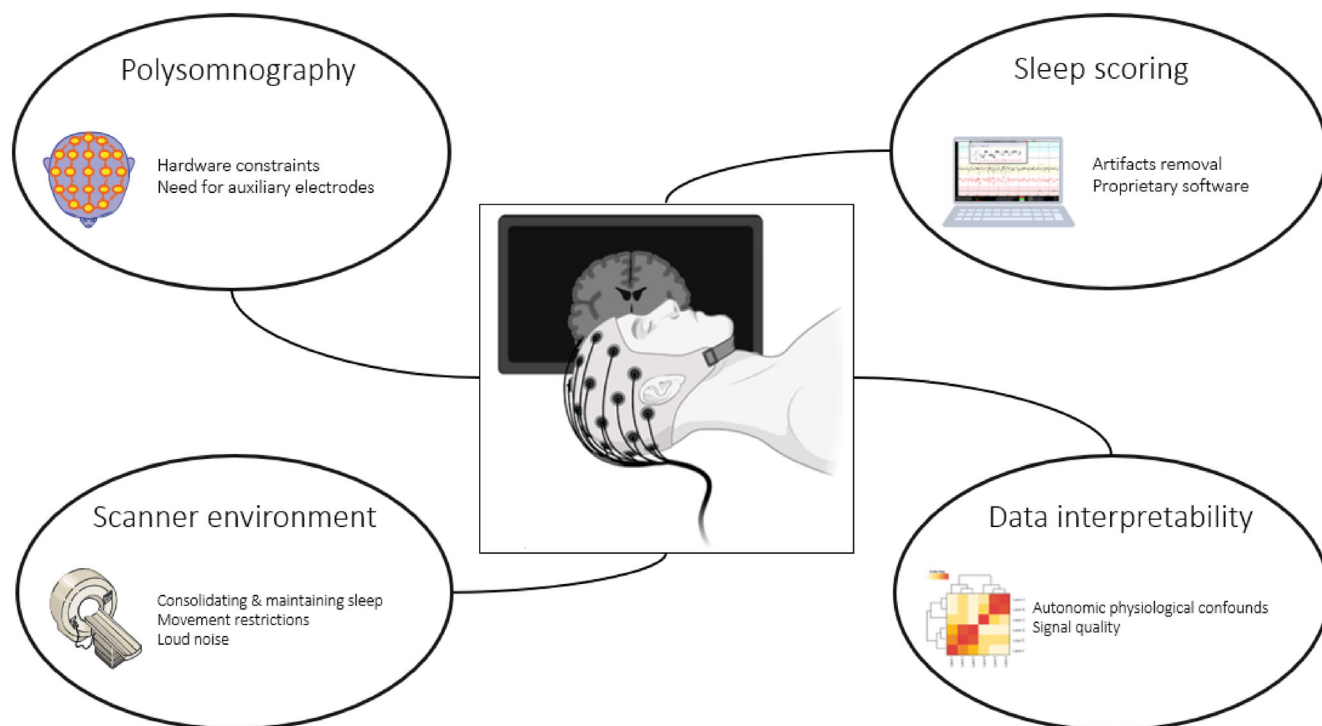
Polysomnography

Hardware constraints
Need for auxiliary electrodes

Sleep scoring

Artifacts removal
Proprietary software

Scanner environment

Consolidating & maintaining sleep
Movement restrictions
Loud noise

Data interpretability

Autonomic physiological confounds
Signal quality